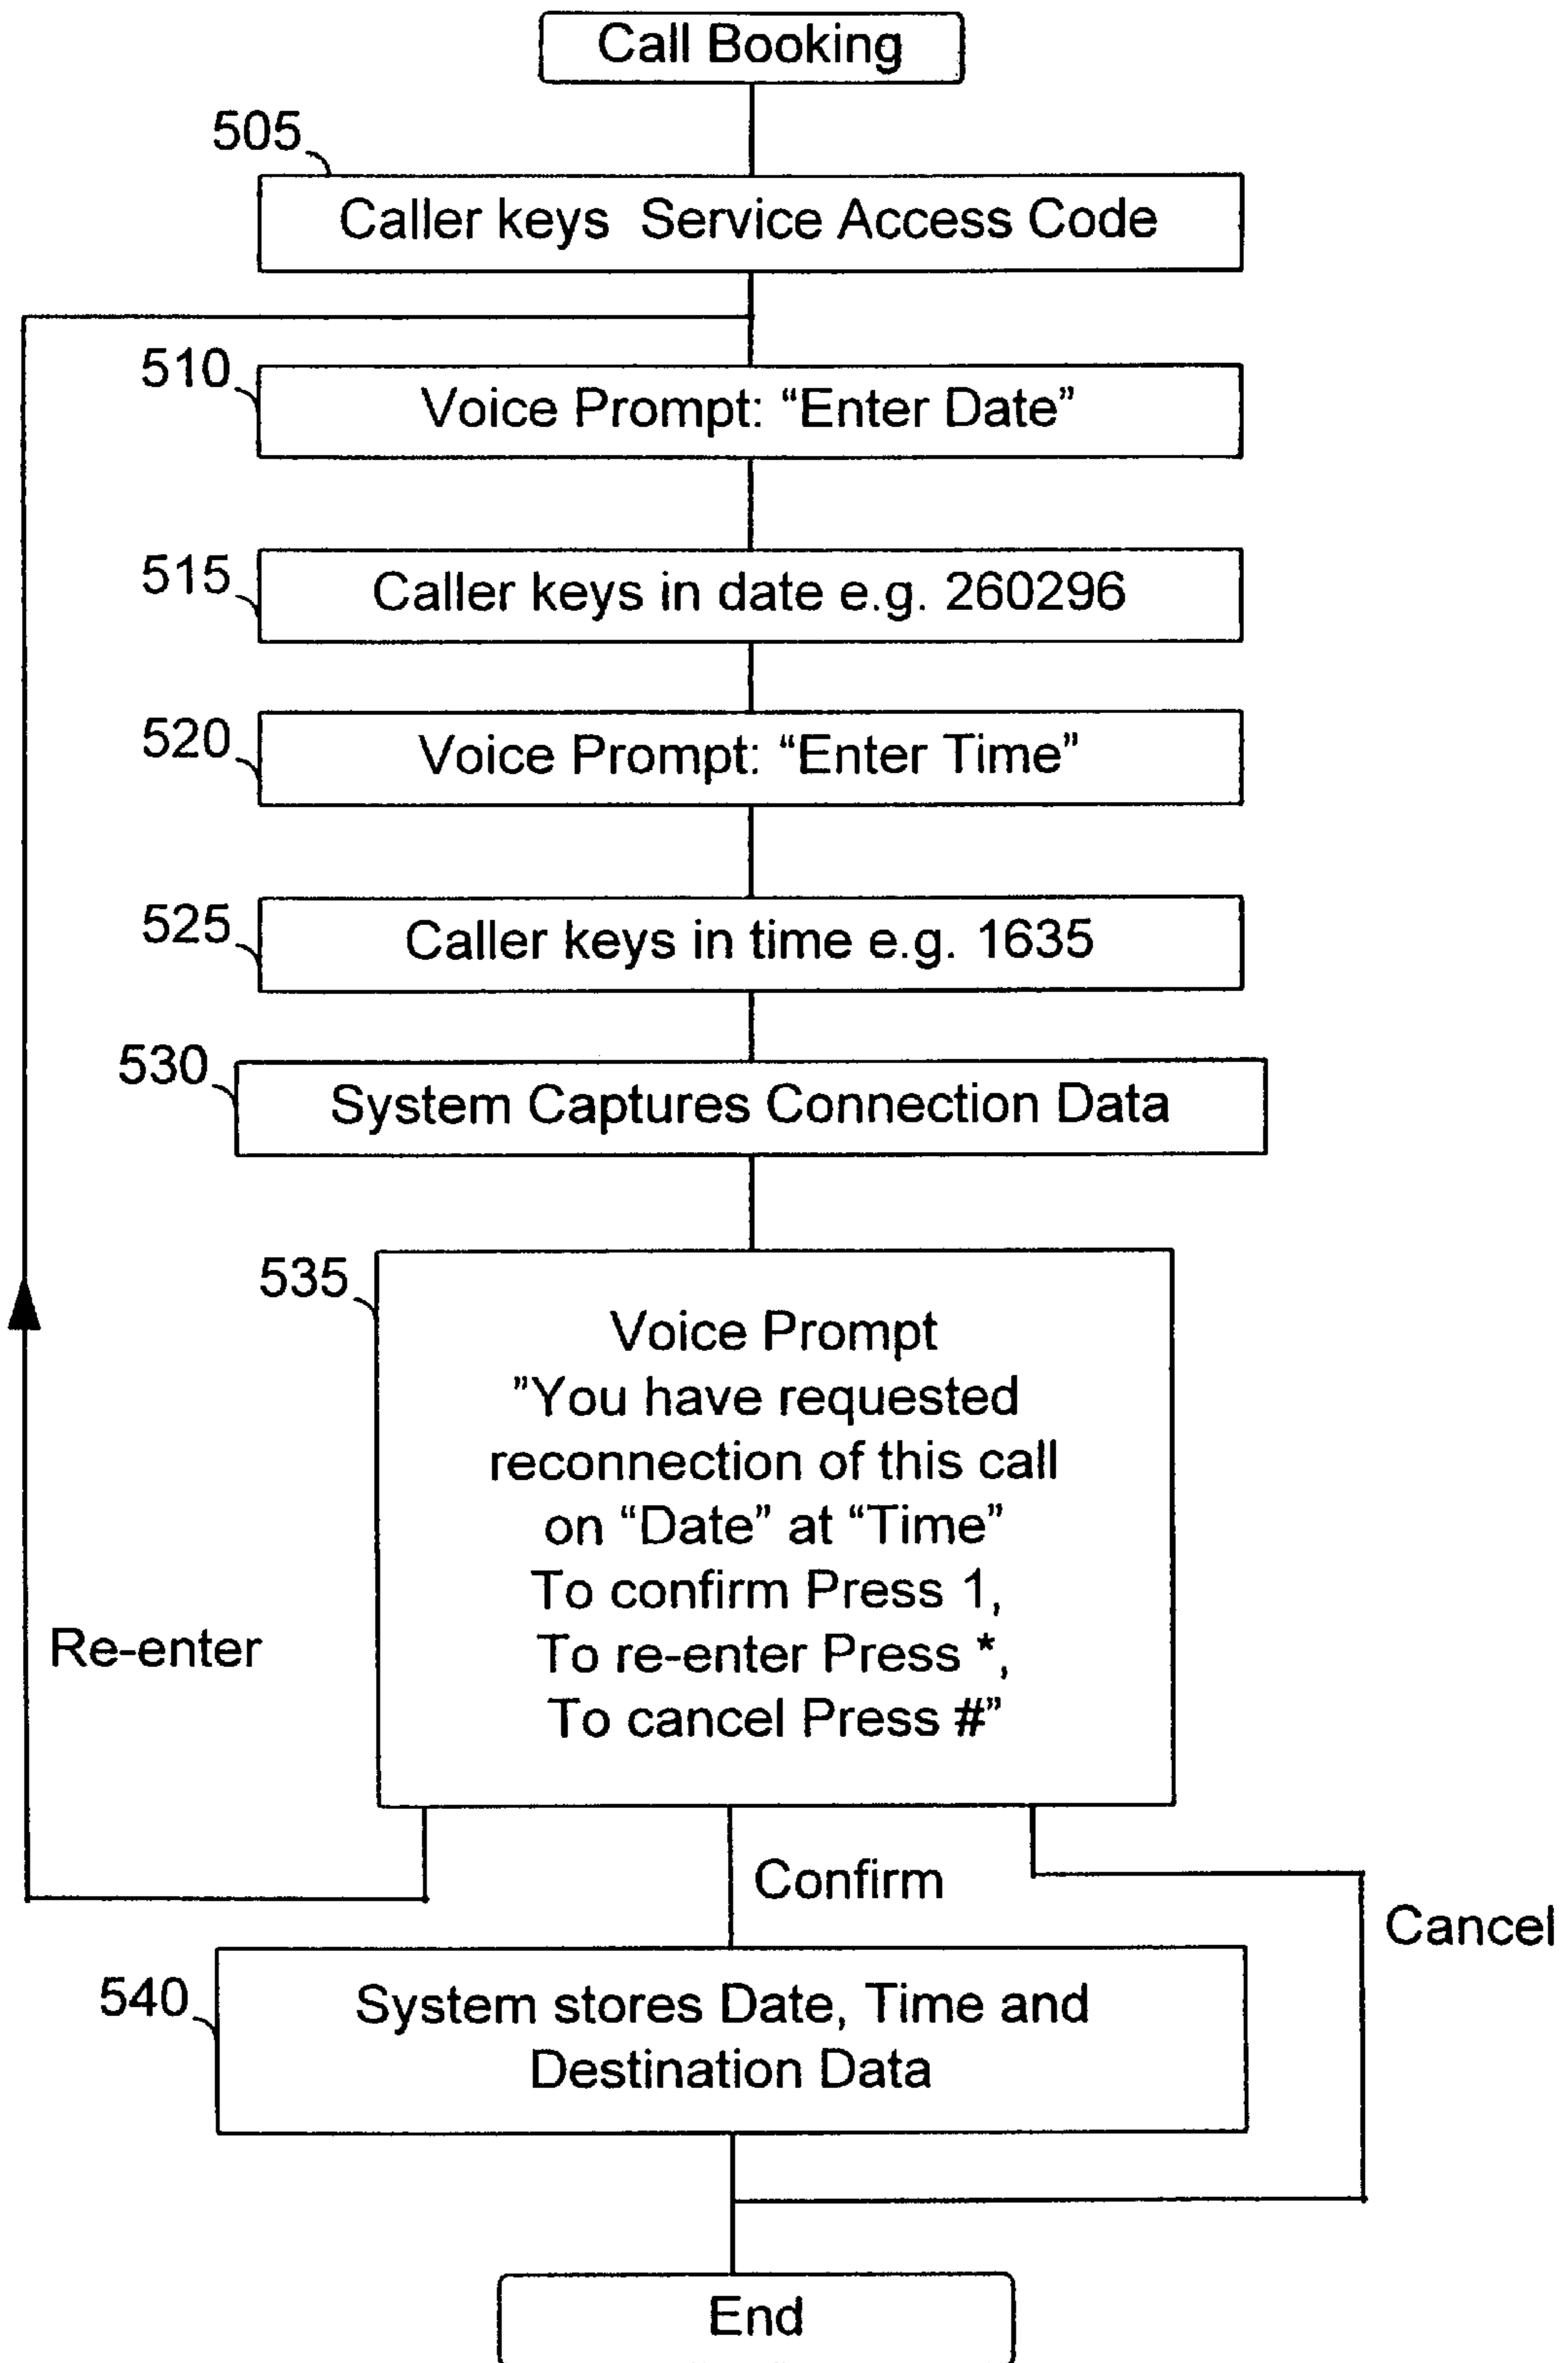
Call Booking

505

Caller keys Service Access Code

510

Voice Prompt: “Enter Date”

515

Caller keys in date e.g. 260296

520

Voice Prompt: “Enter Time”

525

Caller keys in time e.g. 1635

530

System Captures Connection Data

535

Voice Prompt
”You have requested reconnection of this call on “Date” at “Time”
To confirm Press 1,
To re-enter Press *,
To cancel Press #”

Re-enter

Confirm

Cancel

540

System stores Date, Time and Destination Data

End